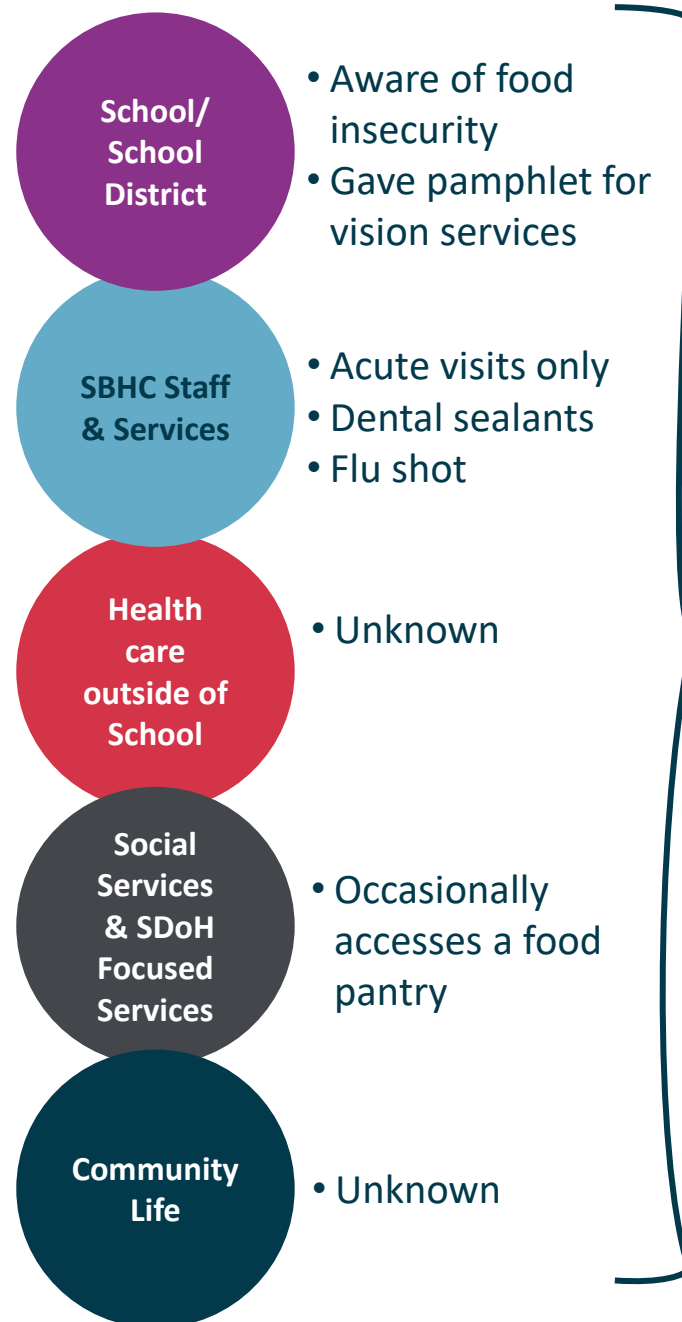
School/ School District

- Aware of food insecurity
- Gave pamphlet for vision services

SBHC Staff & Services

- Acute visits only
- Dental sealants
- Flu shot

Health care outside of School

- Unknown

Social Services & SDoH Focused Services

- Occasionally accesses a food pantry

Community Life

- Unknown